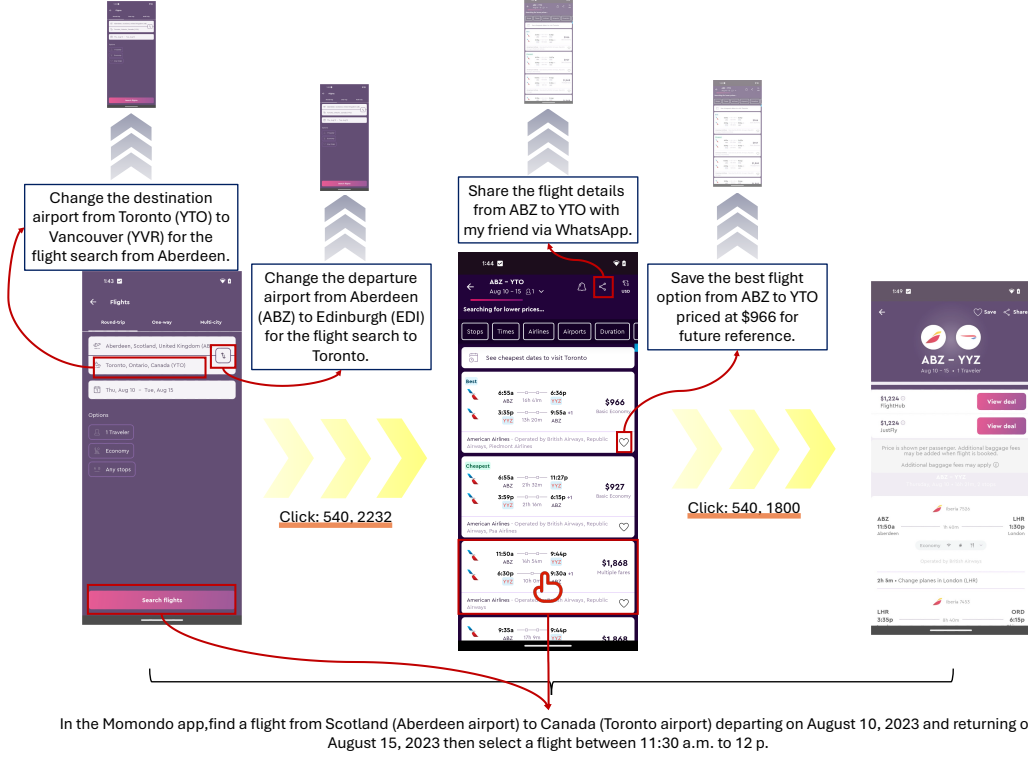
Change the destination airport from Toronto (YTO) to Vancouver (YVR) for the flight search from Aberdeen.

Change the departure airport from Aberdeen (ABZ) to Edinburgh (EDI) for the flight search to Toronto.

Share the flight details from ABZ to YTO with my friend via WhatsApp.

Save the best flight option from ABZ to YTO priced at $966 for future reference.

1:43
Flights
Round-trip One-way Multi-city
Aberdeen, Scotland, United Kingdom (AB
Toronto, Ontario, Canada (YTO)
Thu, Aug 10 — Tue, Aug 15
Options
1 Traveler
Economy
Any stops
Search flights

Click: 540, 2232

1:44
ABZ – YTO
Aug 10 – 15 1
Searching for lower prices...
Stops Times Airlines Airports Duration
See cheapest dates to visit Toronto
Best
6:55a ABZ 16h 41m 6:36p YYZ
3:35p YYZ 13h 20m 9:55a +1 ABZ
$966 Basic Economy
American Airlines · Operated by British Airways, Republic Airways, Piedmont Airlines
Cheapest
6:55a ABZ 21h 32m 11:27p YYZ
3:59p YYZ 21h 16m 6:15p +1 ABZ
$927 Basic Economy
American Airlines · Operated by British Airways, Republic Airways, Psa Airlines
11:50a ABZ 14h 54m 9:44p YYZ
6:30p YYZ 10h 0m 9:30a +1
$1,868 Multiple fares
American Airlines · Operated by British Airways, Republic Airways
9:35a ABZ 17h 9m 9:44p
$1,868

Click: 540, 1800

1:49
Save Share
ABZ – YYZ
Aug 10 – 15 • 1 Traveler
$1,224 FlightHub View deal
$1,224 JustFly View deal
Price is shown per passenger. Additional baggage fees may be added when flight is booked.
Additional baggage fees may apply
Iberia 7133
ABZ 11:50a Aberdeen 1h 40m LHR 1:30p London
Economy
Operated by British Airways
3h 5m • Change planes in London (LHR)
Iberia 7651
LHR 3:35p 8h 40m ORD 6:15p

In the Momondo app,find a flight from Scotland (Aberdeen airport) to Canada (Toronto airport) departing on August 10, 2023 and returning o August 15, 2023 then select a flight between 11:30 a.m. to 12 p.